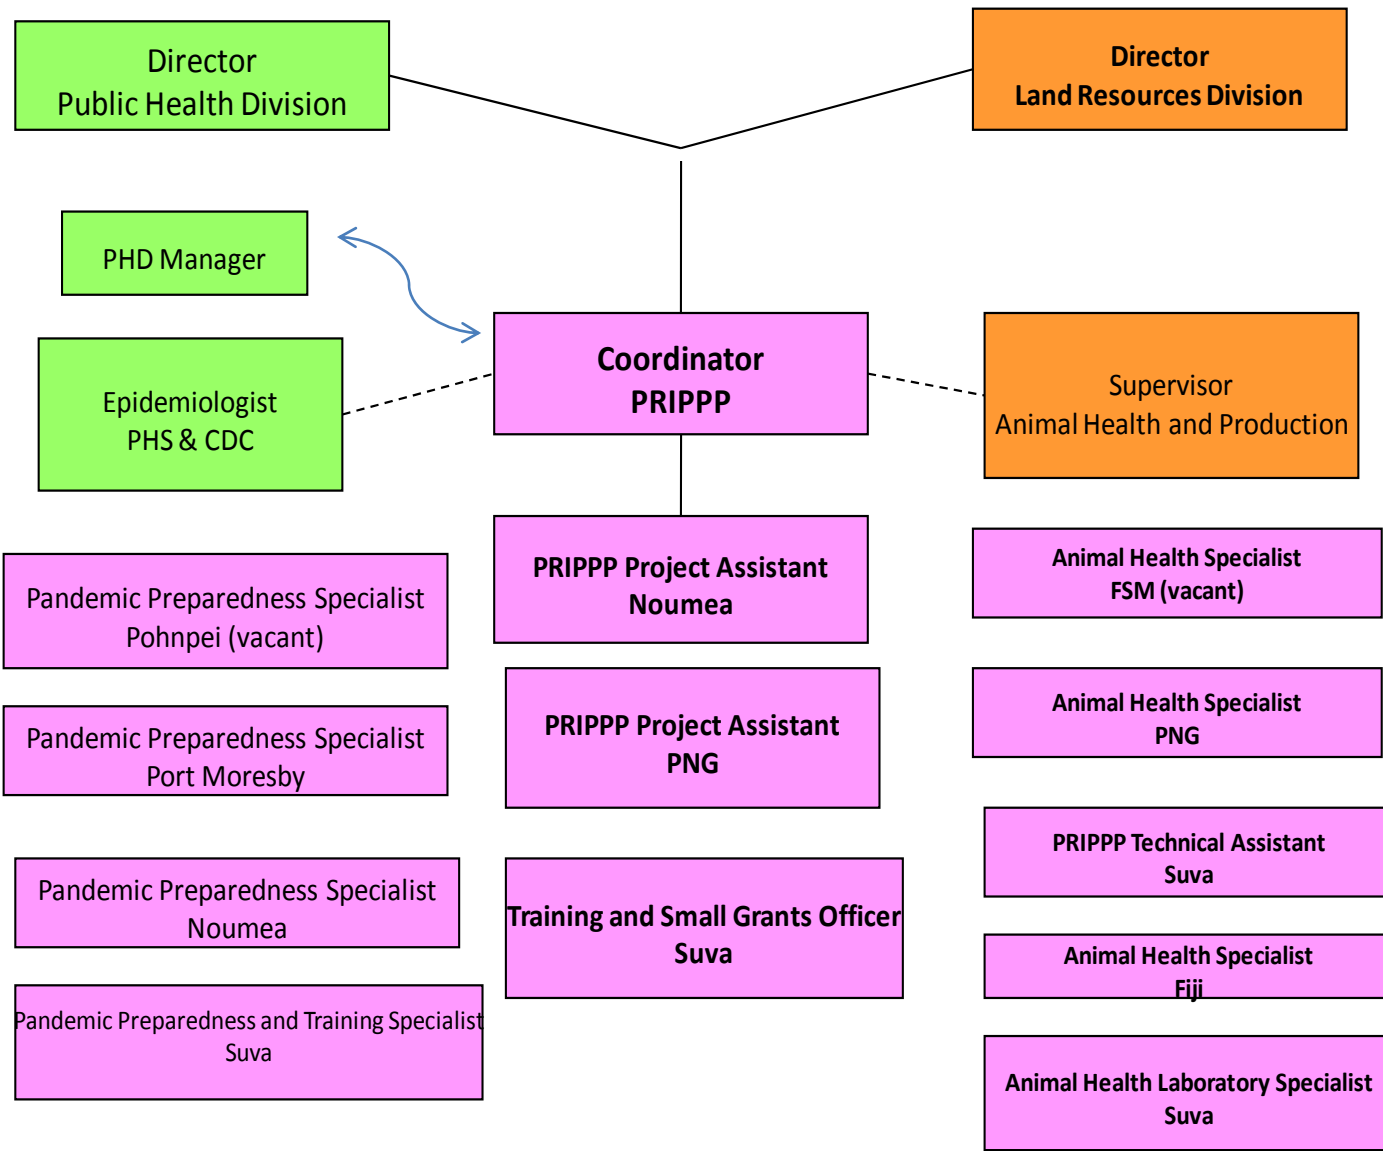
Director
Public Health Division

Director
Land Resources Division

PHD Manager

Coordinator
PRIPPP

Epidemiologist
PHS & CDC

Supervisor
Animal Health and Production

PRIPPP Project Assistant
Noumea

Animal Health Specialist
FSM (vacant)

Pandemic Preparedness Specialist
Pohnpei (vacant)

PRIPPP Project Assistant
PNG

Animal Health Specialist
PNG

Pandemic Preparedness Specialist
Port Moresby

PRIPPP Technical Assistant
Suva

Pandemic Preparedness Specialist
Noumea

Training and Small Grants Officer
Suva

Animal Health Specialist
Fiji

Pandemic Preparedness and Training Specialist
Suva

Animal Health Laboratory Specialist
Suva